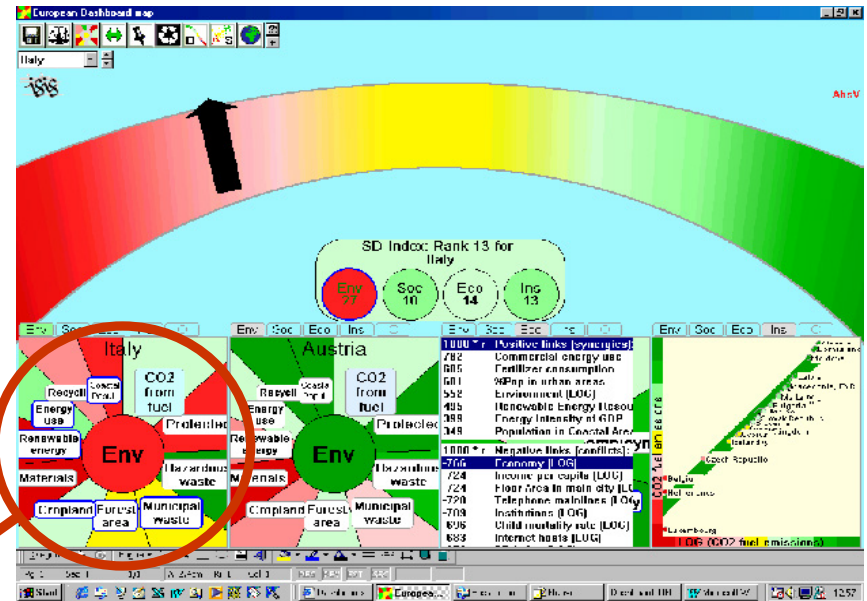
European Dashboard map

Italy

AhsV

SD Index: Rank 13 for Italy

Env 27
Soc 10
Eco 14
Ins 13

Env | Soc | Eco | Ins

Italy

Recycling
Coastal Pop
CO2 from fuel
Energy use
Protected
Renewable energy
Env
Hazardous waste
Materials
Cropland
Forest area
Municipal waste

Env | Soc | Eco | Ins

Austria

Recycling
Coastal Pop
CO2 from fuel
Energy use
Protected
Renewable energy
Env
Hazardous waste
Materials
Cropland
Forest area
Municipal waste

Env | Soc | Eco | Ins

1000 * r Positive links (synergies):
782 Commercial energy use
605 Fertilizer consumption
601 %Pop in urban areas
552 Environment (LOG)
485 Renewable Energy Resou
399 Energy Intensity of GDP
349 Population in Coastal Are
1000 * r Negative links (conflicts):
-766 Economy (LOG)
-724 Income per capita (LOG)
-724 Floor Area in main city (LOG
-720 Telephone mainlines (LOG)
-709 Institutions (LOG)
-696 Child mortality rate (LOG)
-683 Internet hosts (LOG)

Env | Soc | Eco | Ins

Czech Republic
Belgium
Netherlands
Luxembourg
Iceland
LOG (CO2 fuel emissions)

Start
European...
12:57